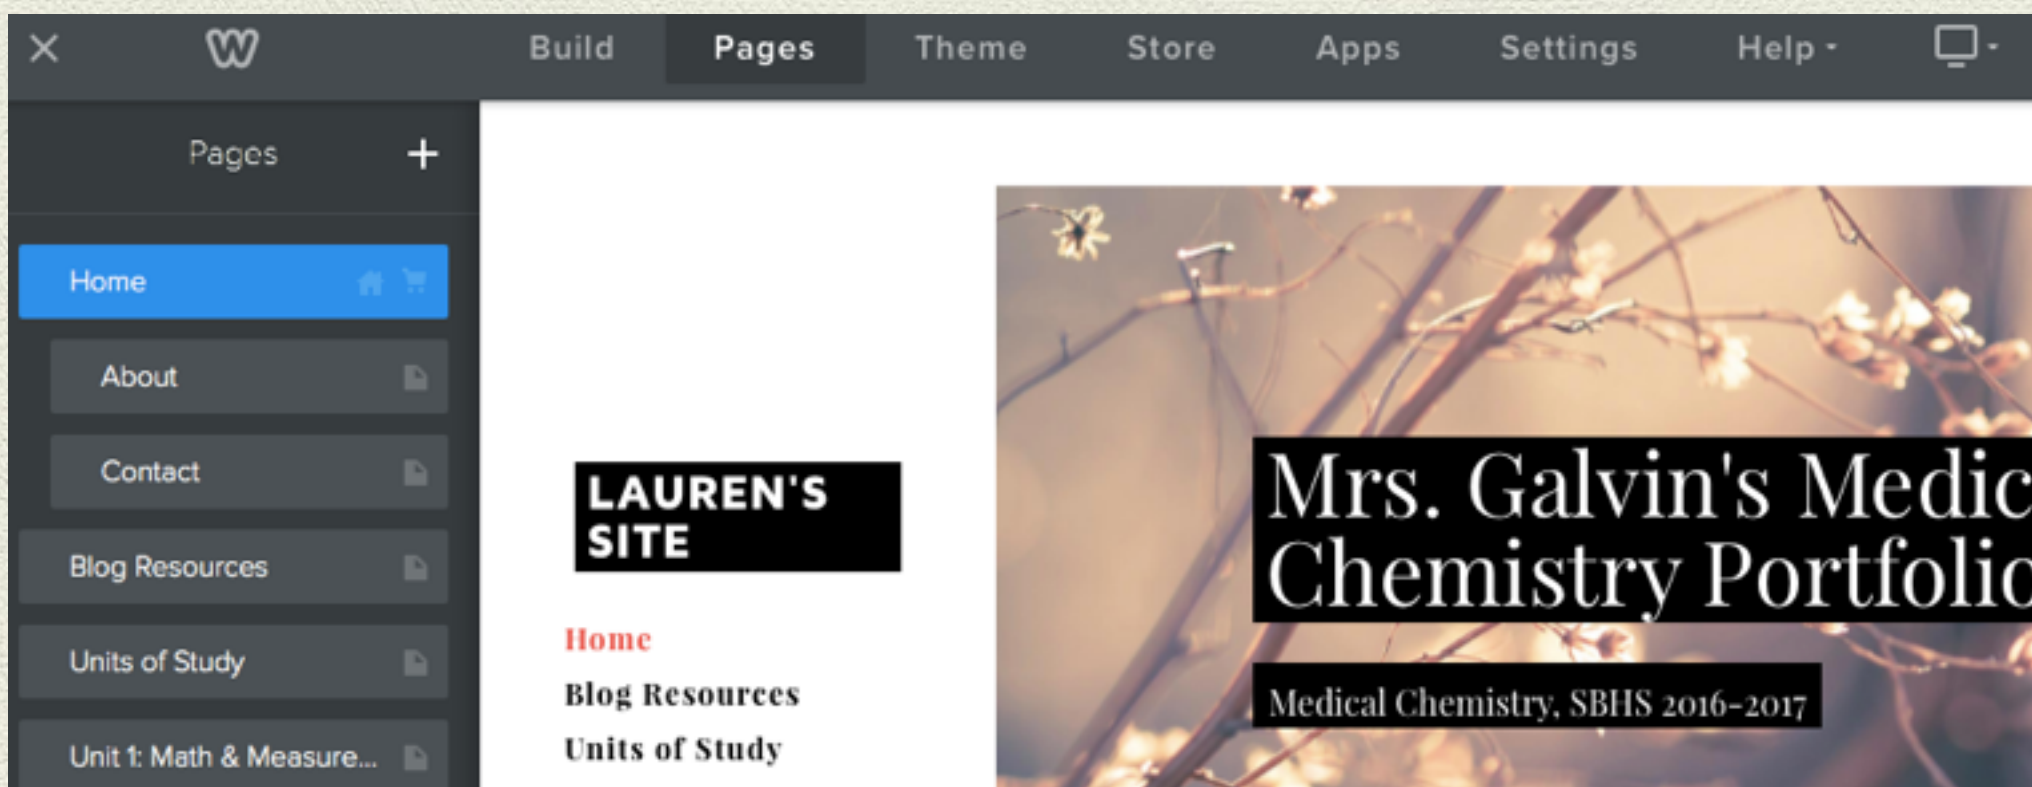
Build Pages Theme Store Apps Settings Help

Pages +

Home

About

Contact

Blog Resources

Units of Study

Unit 1: Math & Measure...

LAUREN'S SITE

Home

Blog Resources

Units of Study

Mrs. Galvin's Medic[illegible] Chemistry Portfoli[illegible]

Medical Chemistry, SBHS 2016-2017